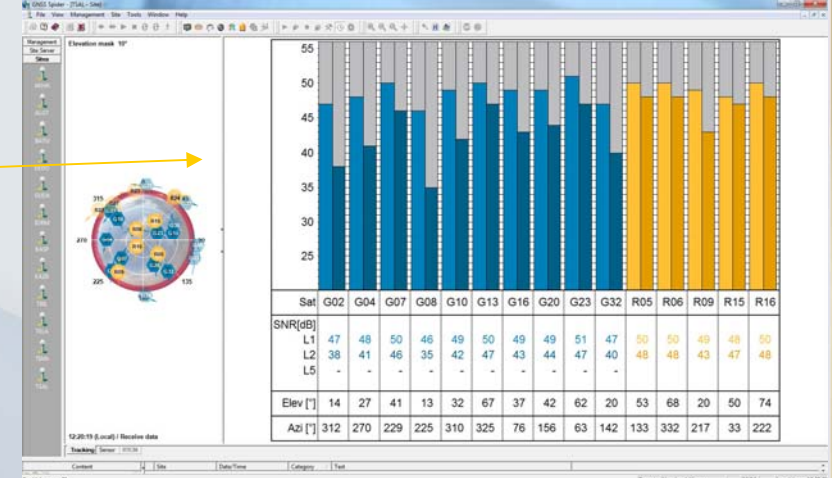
GNSS Spider - [TSA] - Site1
File View Management Site Tools Window Help

Management
Site Server
Sites

Elevation mask 10°

315
270
225
135

12:20:15 (Local) / Receive data

Tracking Server

Content Site Date/Time Category Text

55
50
45
40
35
30
25

| Sat | G02 | G04 | G07 | G08 | G10 | G13 | G16 | G20 | G23 | G32 | R05 | R06 | R09 | R15 | R16 |
|---|---|---|---|---|---|---|---|---|---|---|---|---|---|---|---|
| SNR[dB] | | | | | | | | | | | | | | | |
| L1 | 47 | 48 | 50 | 46 | 49 | 50 | 49 | 49 | 51 | 47 | 50 | 50 | 49 | 48 | 50 |
| L2 | 38 | 41 | 46 | 35 | 42 | 47 | 43 | 44 | 47 | 40 | 48 | 48 | 43 | 47 | 48 |
| L5 | - | - | - | - | - | - | - | - | - | - | - | - | - | - | - |
| Elev [°] | 14 | 27 | 41 | 13 | 32 | 67 | 37 | 42 | 62 | 20 | 53 | 68 | 20 | 50 | 74 |
| Azi [°] | 312 | 270 | 229 | 225 | 310 | 325 | 76 | 156 | 63 | 142 | 133 | 332 | 217 | 33 | 222 |